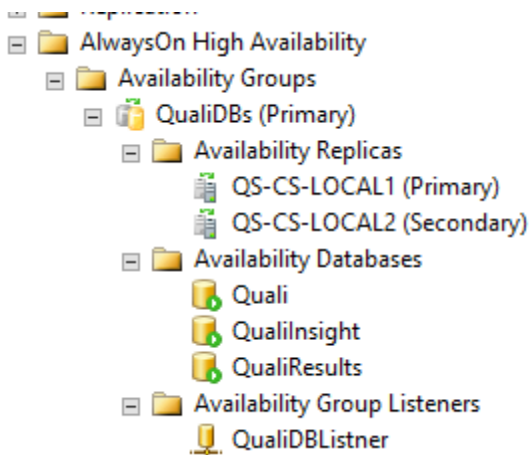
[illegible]
AlwaysOn High Availability
Availability Groups
QualiDBs (Primary)
Availability Replicas
QS-CS-LOCAL1 (Primary)
QS-CS-LOCAL2 (Secondary)
Availability Databases
Quali
QualiInsight
QualiResults
Availability Group Listeners
QualiDBListner